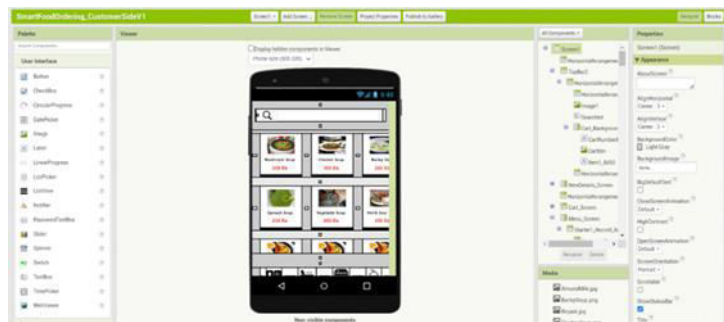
SmartFoodOrdering_CustomerSideV1

Screen1 ▾ | Add Screen... | Remove Screen | Project Properties | Publish to Gallery

Designer | Blocks

Palette

Search Components...

User Interface

Button

CheckBox

CircularProgress

DatePicker

Image

Label

LinearProgress

ListPicker

ListView

Notifier

PasswordTextBox

Slider

Spinner

Switch

TextBox

TimePicker

WebViewer

Viewer

Display hidden components in Viewer

Phone size (505,320) ▾

9:48

Mushroom Soup
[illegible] Rs

Chicken Soup
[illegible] Rs

Barley Soup
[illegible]

Spinach Soup
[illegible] Rs

Vegetable Soup
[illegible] Rs

Herb Soup
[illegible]

Non-visible components

All Components ▾

Screen1

HorizontalArrangement

Table1

HorizontalArrangement

HorizontalArran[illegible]

Image1

Searched

Cart_Background

CartNumber

CartBtn

Item1_BtS2

HorizontalArran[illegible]

ItemDetails_Screen

HorizontalArrangement

Cart_Screen

Menu_Screen

Starter1_Accord_A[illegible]

Rename | Delete

Media

AroundMe.jpg

BarleySoup.png

Biryani.jpg

Properties

Screen1 (Screen)

Appearance

AboutScreen

AlignHorizontal
Center : 3 ▾

AlignVertical
Center : 2 ▾

BackgroundColor
Light Gray

BackgroundImage
None

BigDefaultText

CloseScreenAnimation
Default ▾

HighContrast

OpenScreenAnimation
Default ▾

ScreenOrientation
Portrait ▾

Scrollable

ShowStatusBar

Title